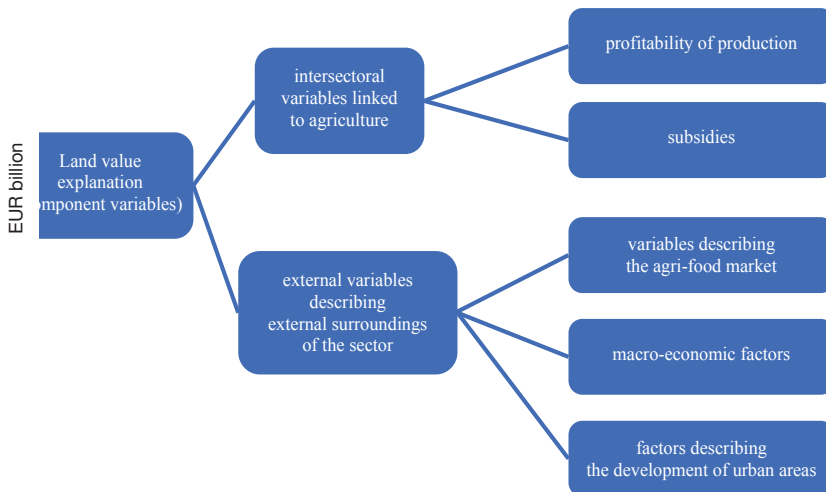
EUR billion

Land value explanation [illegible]mponent variables)

intersectoral variables linked to agriculture

profitability of production

subsidies

external variables describing external surroundings of the sector

variables describing the agri-food market

macro-economic factors

factors describing the development of urban areas